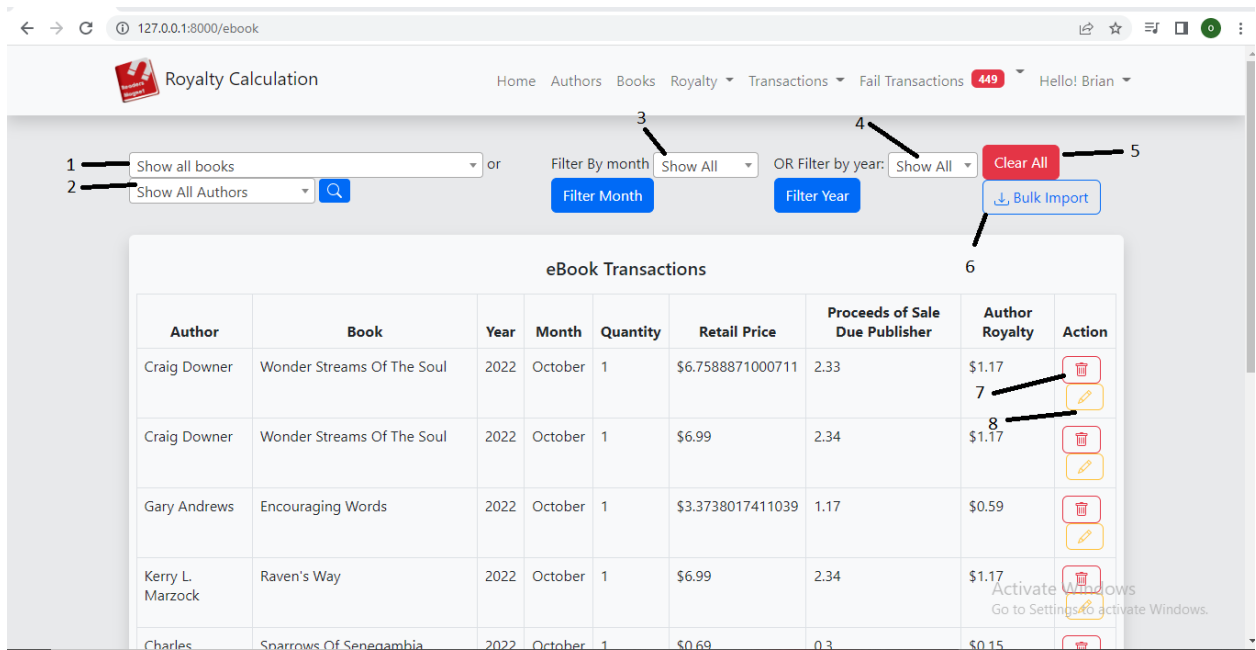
127.0.0.1:8000/ebook

Royalty Calculation

Home Authors Books Royalty Transactions Fail Transactions 449 Hello! Brian

1 Show all books or
2 Show All Authors

3
Filter By month Show All
Filter Month

4
OR Filter by year: Show All
Filter Year

Clear All 5
Bulk Import
6

eBook Transactions

| Author | Book | Year | Month | Quantity | Retail Price | Proceeds of Sale Due Publisher | Author Royalty | Action |
|---|---|---|---|---|---|---|---|---|
| Craig Downer | Wonder Streams Of The Soul | 2022 | October | 1 | $6.7588871000711 | 2.33 | $1.17 | 7 8 |
| Craig Downer | Wonder Streams Of The Soul | 2022 | October | 1 | $6.99 | 2.34 | $1.17 | |
| Gary Andrews | Encouraging Words | 2022 | October | 1 | $3.3738017411039 | 1.17 | $0.59 | |
| Kerry L. Marzock | Raven's Way | 2022 | October | 1 | $6.99 | 2.34 | $1.17 | |
| Charles | Sparrows Of Senegambia | 2022 | October | 1 | $0.69 | 0.3 | $0.15 | |

Activate Windows
Go to Settings to activate Windows.